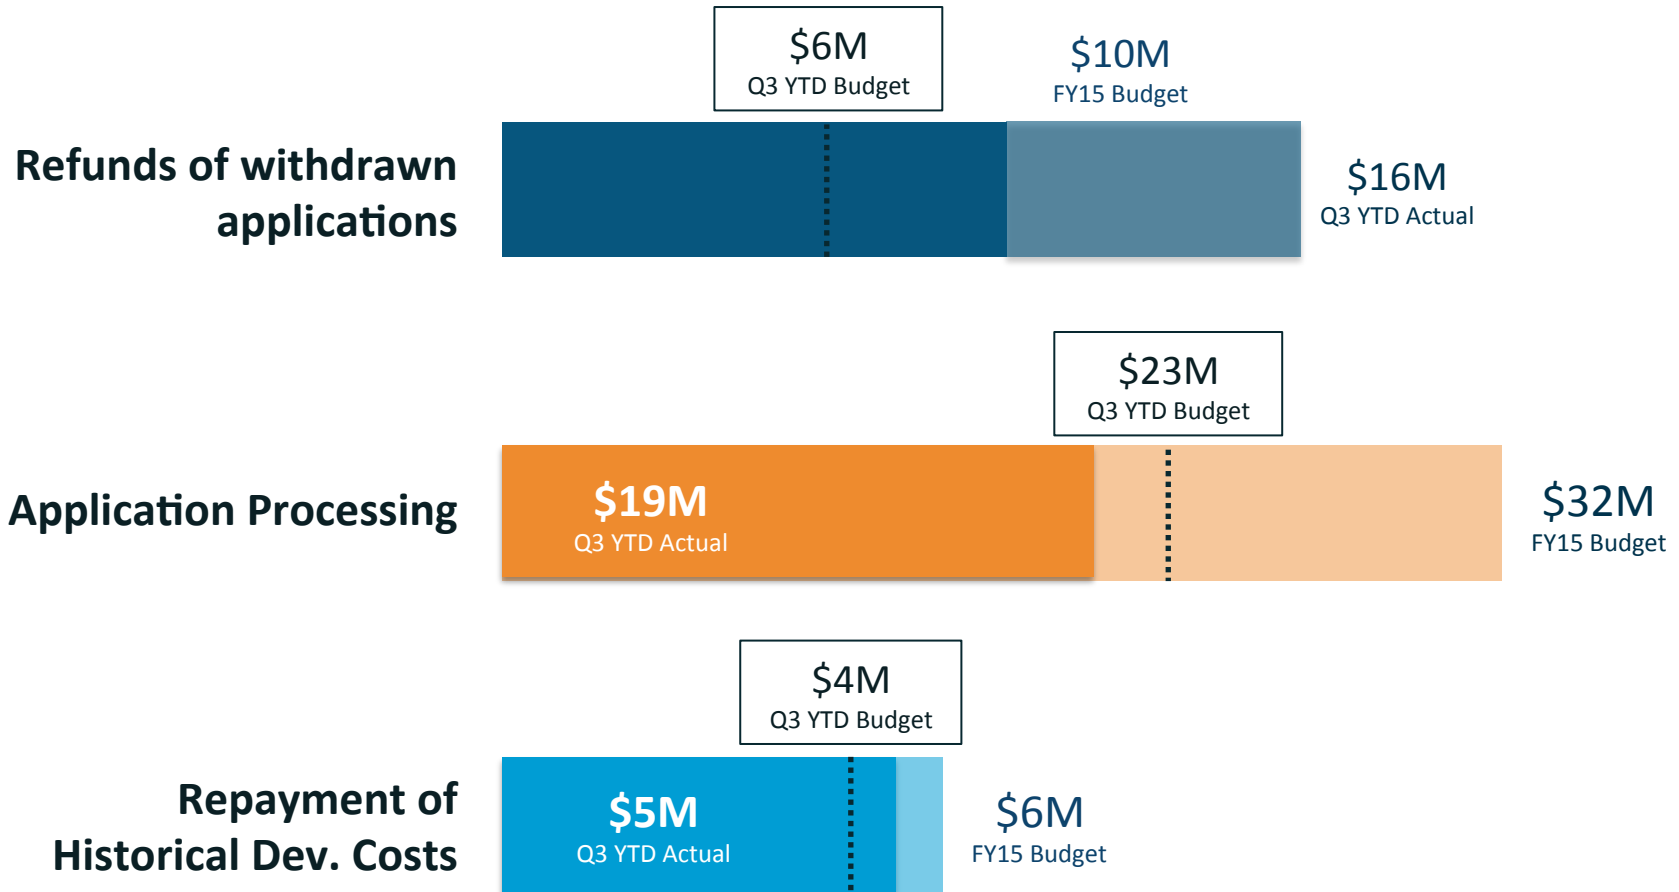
$6M
Q3 YTD Budget

$10M
FY15 Budget

Refunds of withdrawn applications

$16M
Q3 YTD Actual

$23M
Q3 YTD Budget

Application Processing

$19M
Q3 YTD Actual

$32M
FY15 Budget

$4M
Q3 YTD Budget

Repayment of Historical Dev. Costs

$5M
Q3 YTD Actual

$6M
FY15 Budget